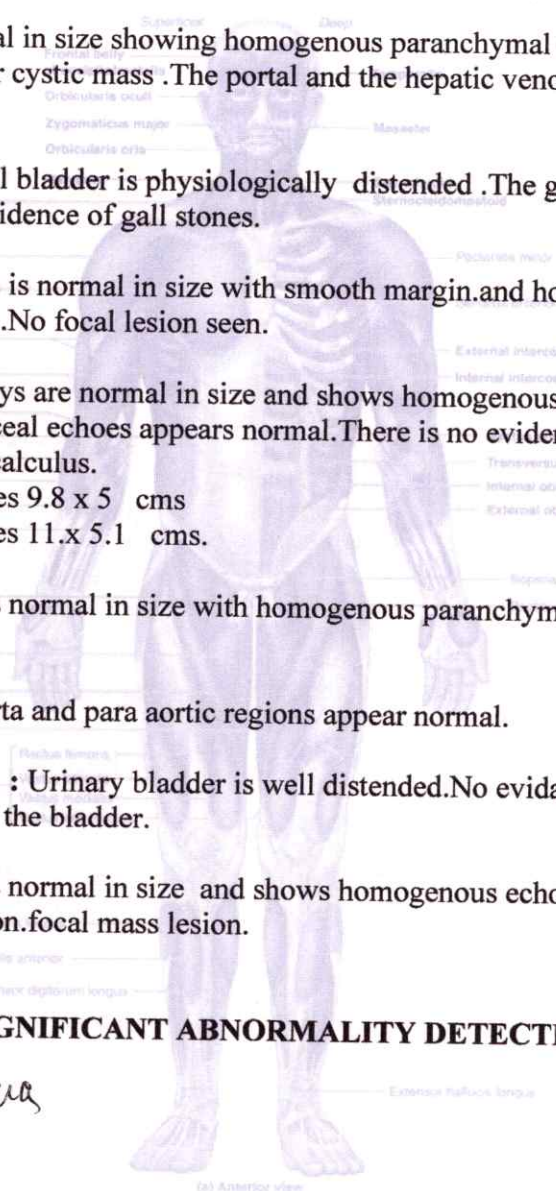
l in size showing homogenous paranchymal
r cystic mass .The portal and the hepatic veno

l bladder is physiologically distended .The g
idence of gall stones.

is normal in size with smooth margin.and ho
.No focal lesion seen.

ys are normal in size and shows homogenous
eal echoes appears normal.There is no evider
alculus.
es 9.8 x 5 cms
es 11.x 5.1 cms.

normal in size with homogenous paranchym

ta and para aortic regions appear normal.

: Urinary bladder is well distended.No evida
the bladder.

normal in size and shows homogenous echo
on.focal mass lesion.

GNIFICANT ABNORMALITY DETECT

Superficial
Deep
Frontal belly
Orbicularis oculi
Zygomaticus major
Masseter
Orbicularis oris
Sternocleidomastoid
Pectoralis minor
External interco
Internal interco
Transversu
Internal ob
External ob
Iliopsoa
Rectus femoris
Tibialis anterior
Extensor digitorum longus
Extensor hallucis longus
(a) Anterior view